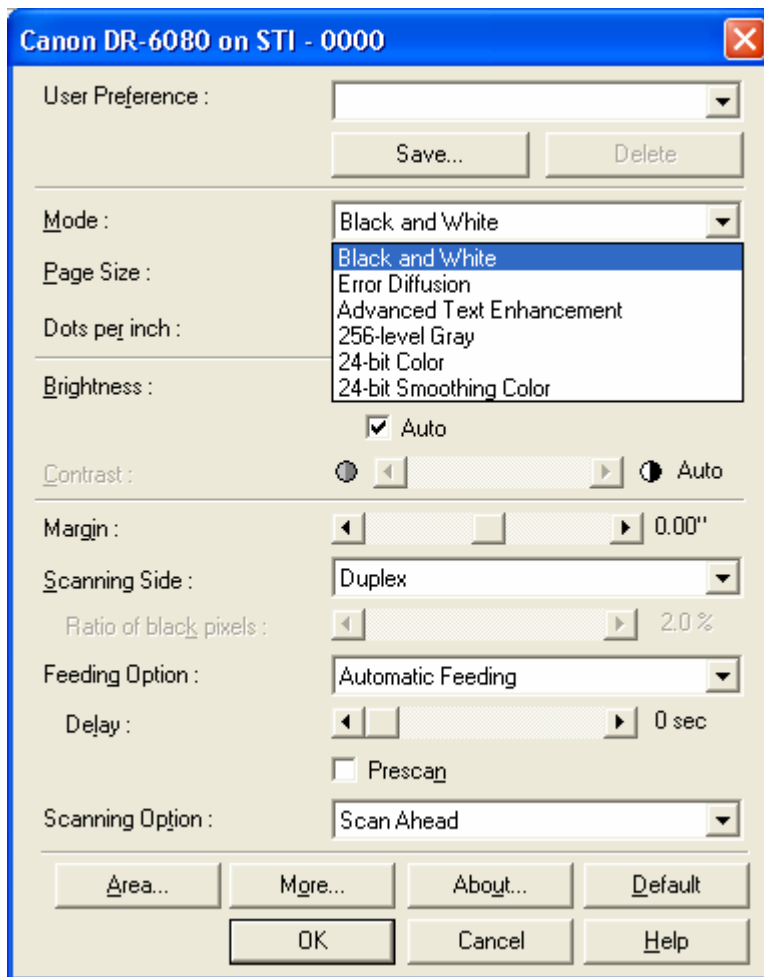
Canon DR-6080 on STI - 0000

User Preference :

Save...

Delete

Mode :

Black and White

Black and White
Error Diffusion
Advanced Text Enhancement
256-level Gray
24-bit Color
24-bit Smoothing Color

Page Size :

Dots per inch :

Brightness :

Auto

Contrast :

Auto

Margin :

0.00"

Scanning Side :

Duplex

Ratio of black pixels :

2.0 %

Feeding Option :

Automatic Feeding

Delay :

0 sec

Prescan

Scanning Option :

Scan Ahead

Area...

More...

About...

Default

OK

Cancel

Help